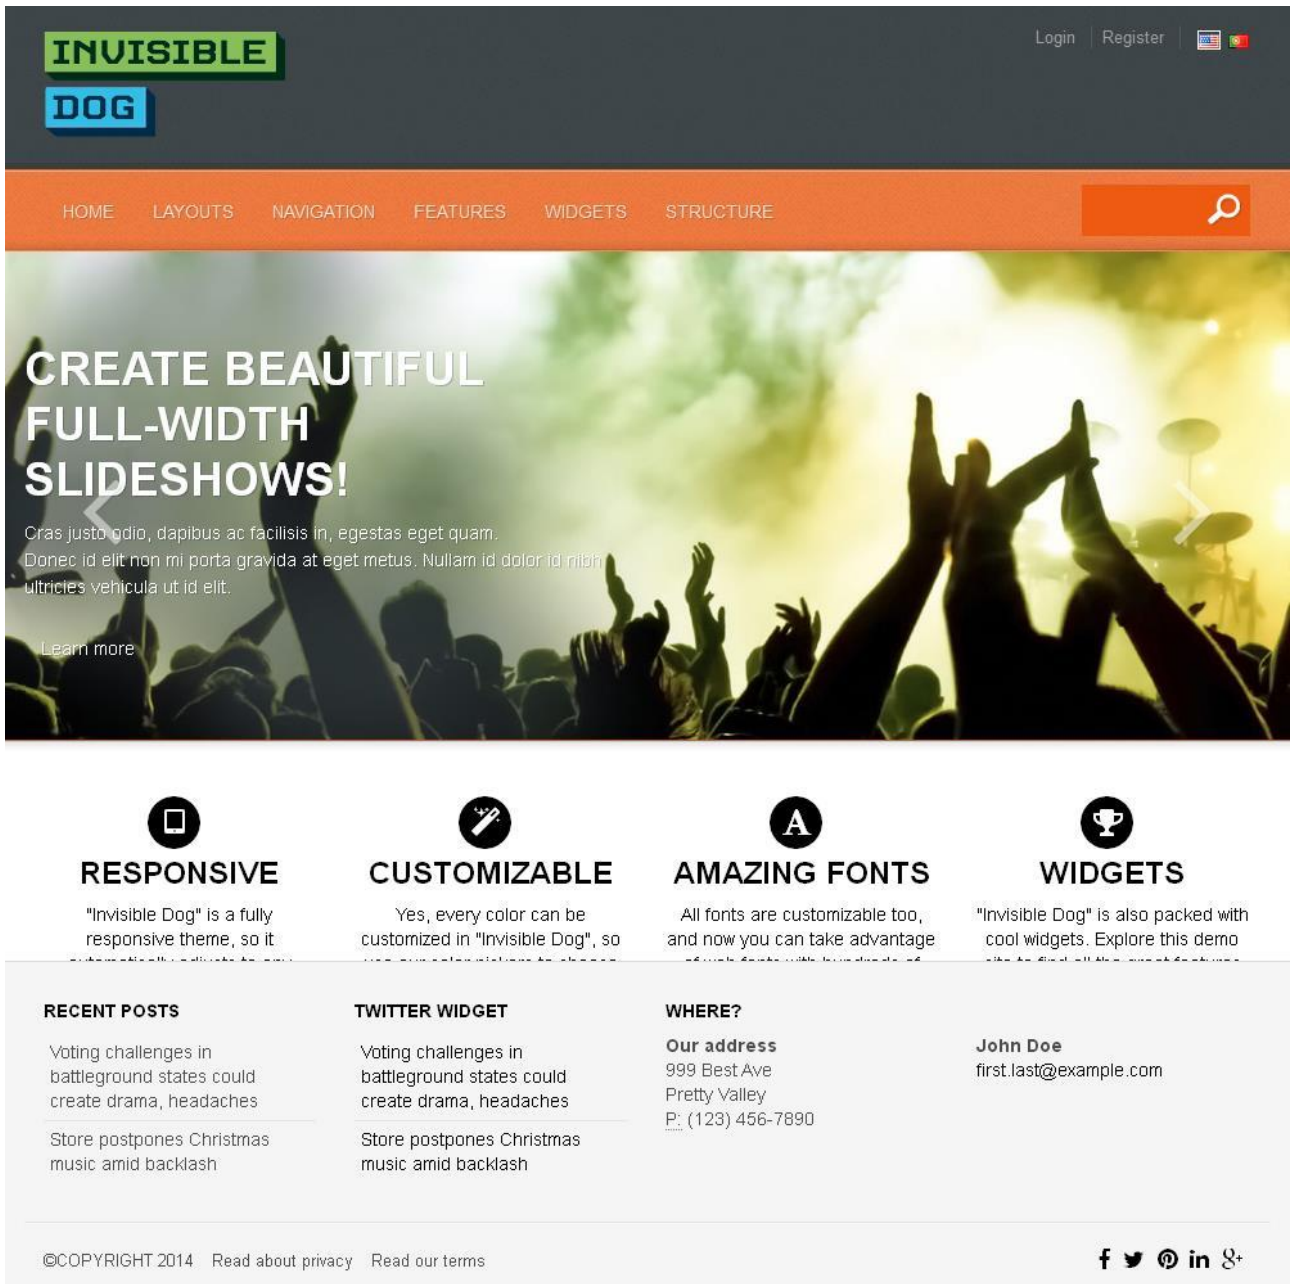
INVISIBLE DOG

Login Register

HOME LAYOUTS NAVIGATION FEATURES WIDGETS STRUCTURE

CREATE BEAUTIFUL FULL-WIDTH SLIDESHOWS!

Cras justo odio, dapibus ac facilisis in, egestas eget quam. Donec id elit non mi porta gravida at eget metus. Nullam id dolor id nibh ultricies vehicula ut id elit.

Learn more

RESPONSIVE

"Invisible Dog" is a fully responsive theme, so it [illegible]

CUSTOMIZABLE

Yes, every color can be customized in "Invisible Dog", so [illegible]

AMAZING FONTS

All fonts are customizable too, and now you can take advantage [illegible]

WIDGETS

"Invisible Dog" is also packed with cool widgets. Explore this demo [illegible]

RECENT POSTS

Voting challenges in battleground states could create drama, headaches

Store postpones Christmas music amid backlash

TWITTER WIDGET

Voting challenges in battleground states could create drama, headaches

Store postpones Christmas music amid backlash

WHERE?

Our address
999 Best Ave
Pretty Valley
P: (123) 456-7890

John Doe
first.last@example.com

©COPYRIGHT 2014 Read about privacy Read our terms